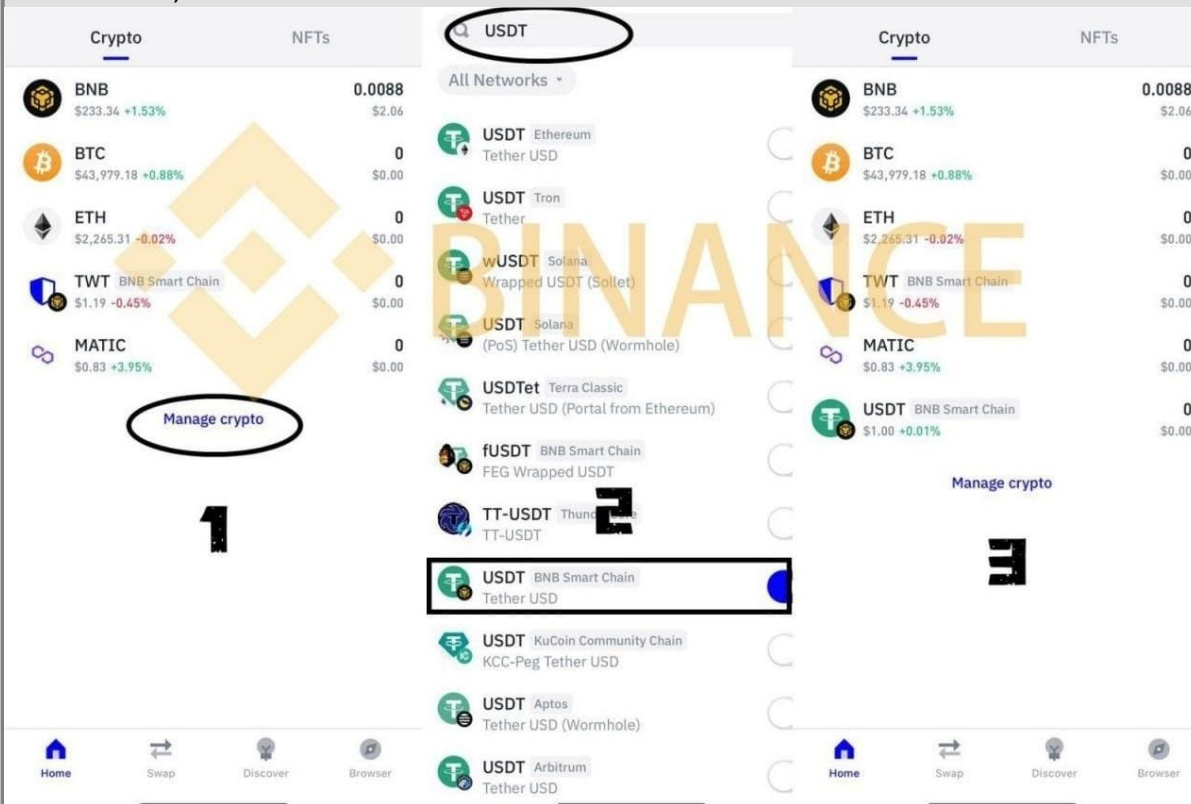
Crypto NFTs

BNB $233.34 +1.53% 0.0088 $2.06
BTC $43,979.18 +0.88% 0 $0.00
ETH $2,265.31 -0.02% 0 $0.00
TWT BNB Smart Chain $1.19 -0.45% 0 $0.00
MATIC $0.83 +3.95% 0 $0.00

Manage crypto

1

Home Swap Discover Browser

USDT

All Networks

USDT Ethereum
Tether USD

USDT Tron
Tether

wUSDT Solana
Wrapped USDT (Sollet)

USDT Solana
(PoS) Tether USD (Wormhole)

USDTet Terra Classic
Tether USD (Portal from Ethereum)

fUSDT BNB Smart Chain
FEG Wrapped USDT

TT-USDT Thunde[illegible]
TT-USDT

2

USDT BNB Smart Chain
Tether USD

USDT KuCoin Community Chain
KCC-Peg Tether USD

USDT Aptos
Tether USD (Wormhole)

USDT Arbitrum
Tether USD

BINANCE

Crypto NFTs

BNB $233.34 +1.53% 0.0088 $2.06
BTC $43,979.18 +0.88% 0 $0.00
ETH $2,265.31 -0.02% 0 $0.00
TWT BNB Smart Chain $1.19 -0.45% 0 $0.00
MATIC $0.83 +3.95% 0 $0.00
USDT BNB Smart Chain $1.00 +0.01% 0 $0.00

Manage crypto

3

Home Swap Discover Browser